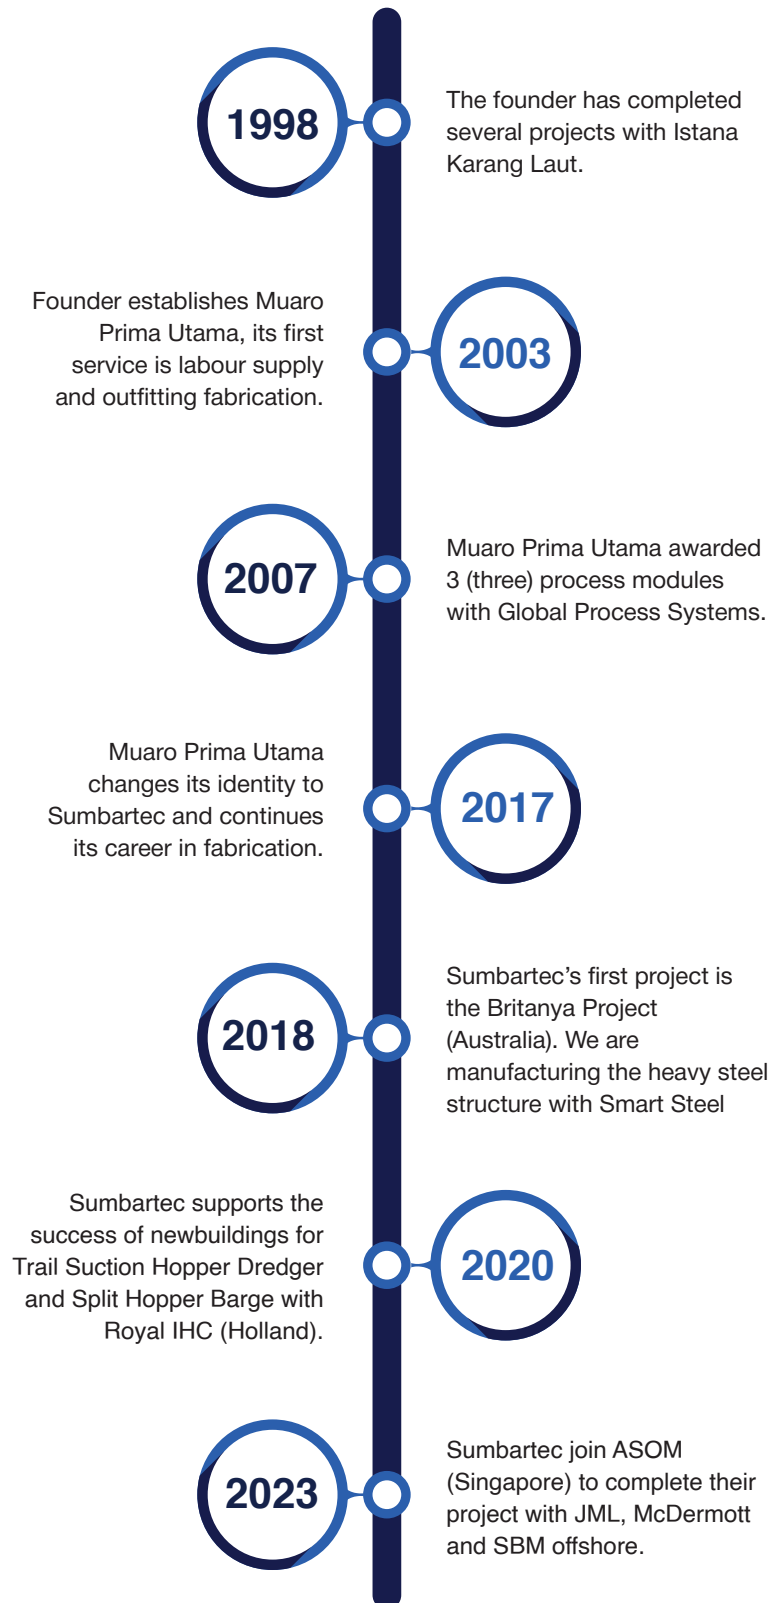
1998

The founder has completed several projects with Istana Karang Laut.

Founder establishes Muaro Prima Utama, its first service is labour supply and outfitting fabrication.

2003

2007

Muaro Prima Utama awarded 3 (three) process modules with Global Process Systems.

Muaro Prima Utama changes its identity to Sumbartec and continues its career in fabrication.

2017

2018

Sumbartec's first project is the Britanya Project (Australia). We are manufacturing the heavy steel structure with Smart Steel

Sumbartec supports the success of newbuildings for Trail Suction Hopper Dredger and Split Hopper Barge with Royal IHC (Holland).

2020

2023

Sumbartec join ASOM (Singapore) to complete their project with JML, McDermott and SBM offshore.